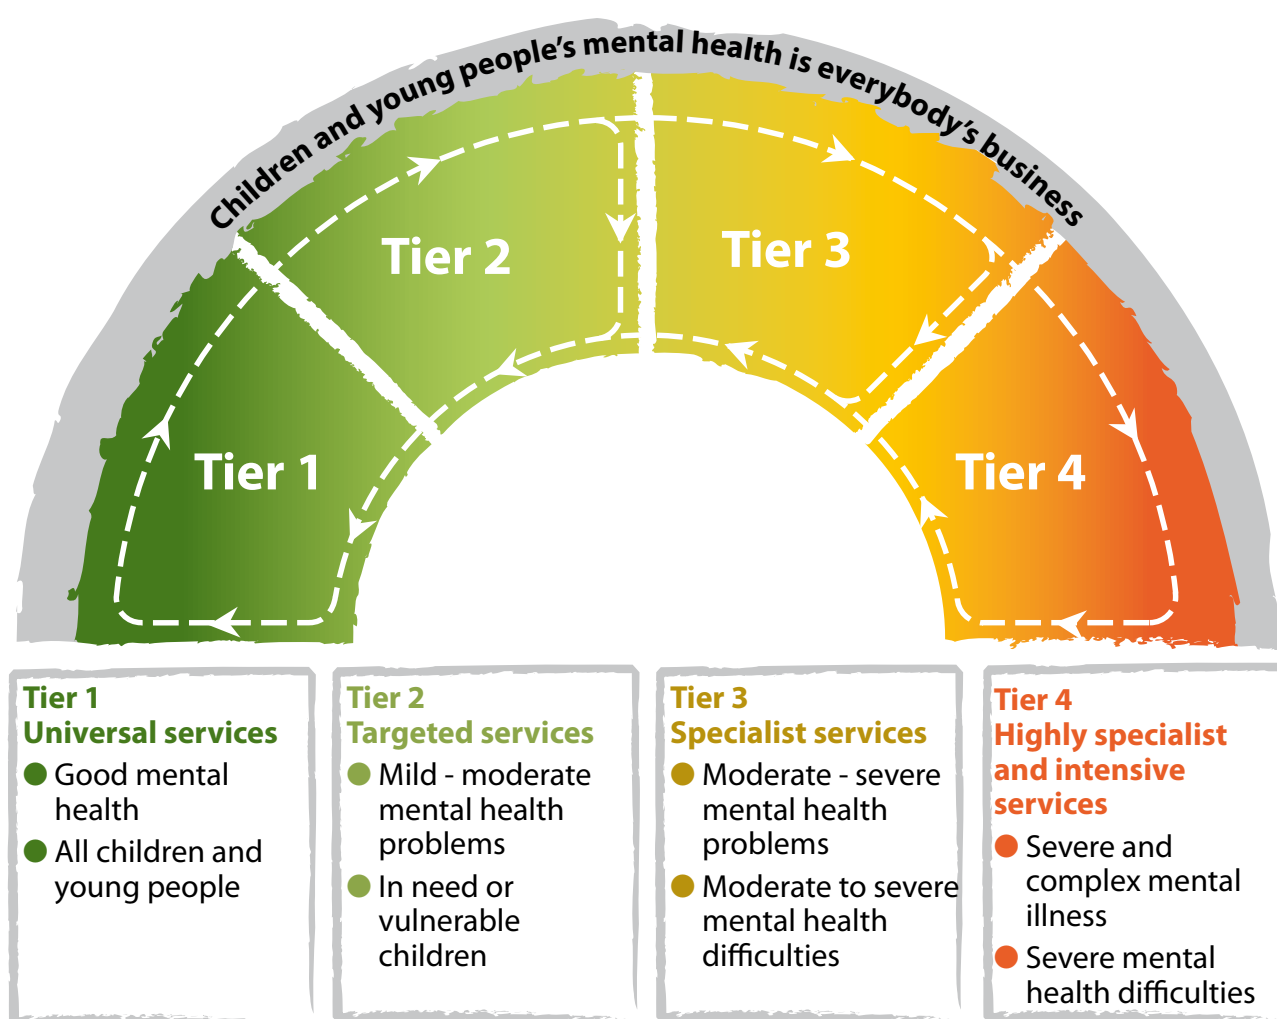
Children and young people's mental health is everybody's business

Tier 2

Tier 3

Tier 1

Tier 4

Tier 1
Universal services
Good mental health
All children and young people

Tier 2
Targeted services
Mild - moderate mental health problems
In need or vulnerable children

Tier 3
Specialist services
Moderate - severe mental health problems
Moderate to severe mental health difficulties

Tier 4
Highly specialist and intensive services
Severe and complex mental illness
Severe mental health difficulties